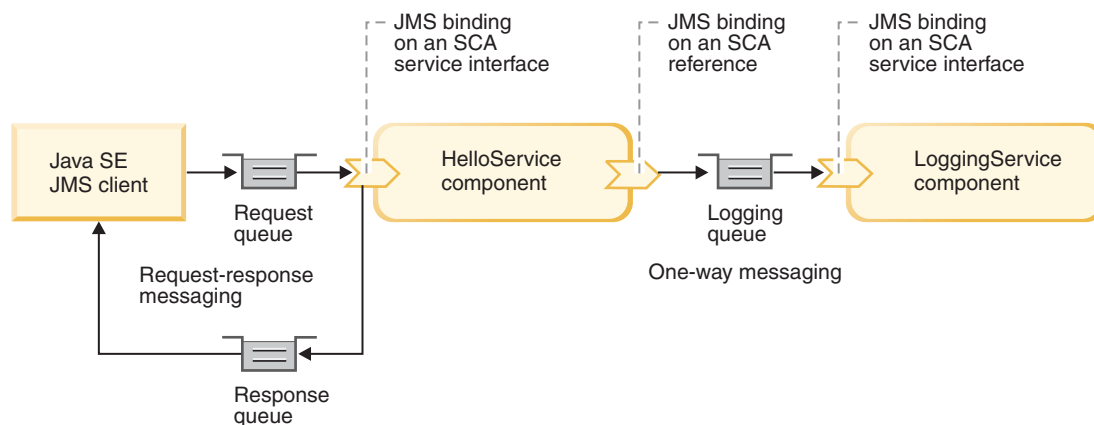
JMS binding on an SCA service interface

JMS binding on an SCA reference

JMS binding on an SCA service interface

Java SE JMS client

Request queue

HelloService component

Logging queue

LoggingService component

Request-response messaging

One-way messaging

Response queue